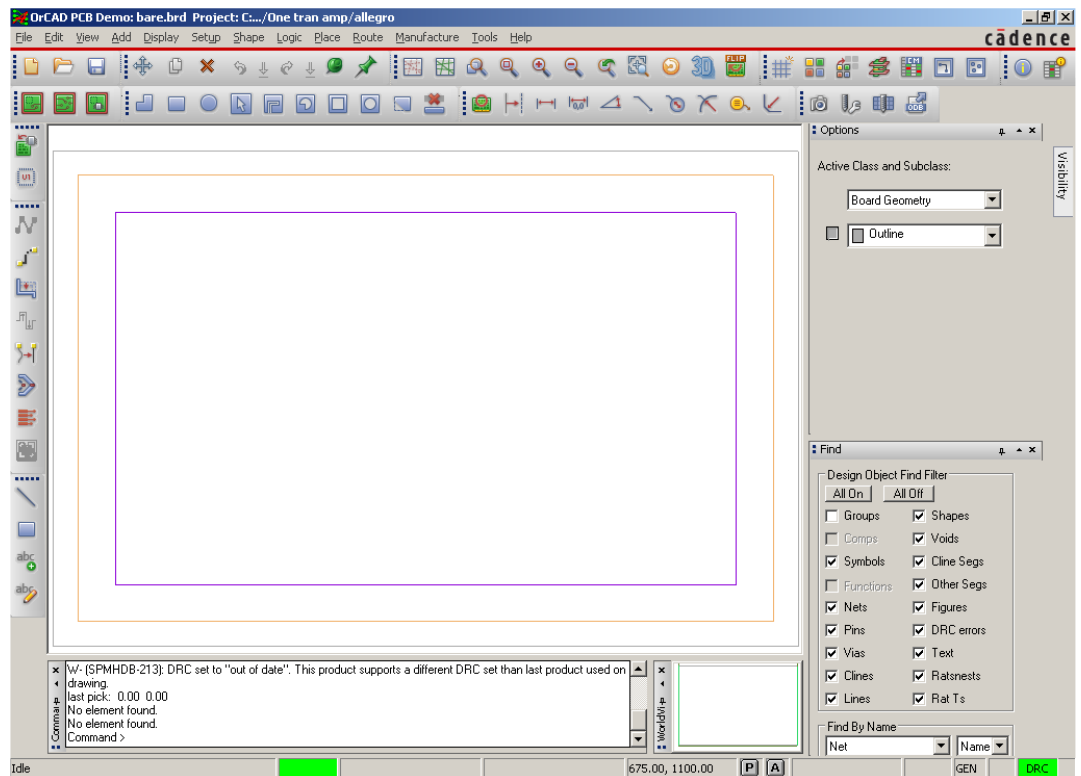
OrCAD PCB Demo: bare.brd Project: C:.../One tran amp/allegro

File Edit View Add Display Setup Shape Logic Place Route Manufacture Tools Help

cādence

Options

Active Class and Subclass:

Board Geometry

Outline

Visibility

Find

Design Object Find Filter

All On All Off

Groups
Shapes
Comps
Voids
Symbols
Cline Segs
Functions
Other Segs
Nets
Figures
Pins
DRC errors
Vias
Text
Clines
Ratsnests
Lines
Rat Ts

Find By Name

Net
Name

W- (SPMHDB-213): DRC set to "out of date". This product supports a different DRC set than last product used on drawing.
last pick: 0.00 0.00
No element found.
No element found.
Command >

Command

WorldVi

Idle

675.00, 1100.00

P A

GEN

DRC